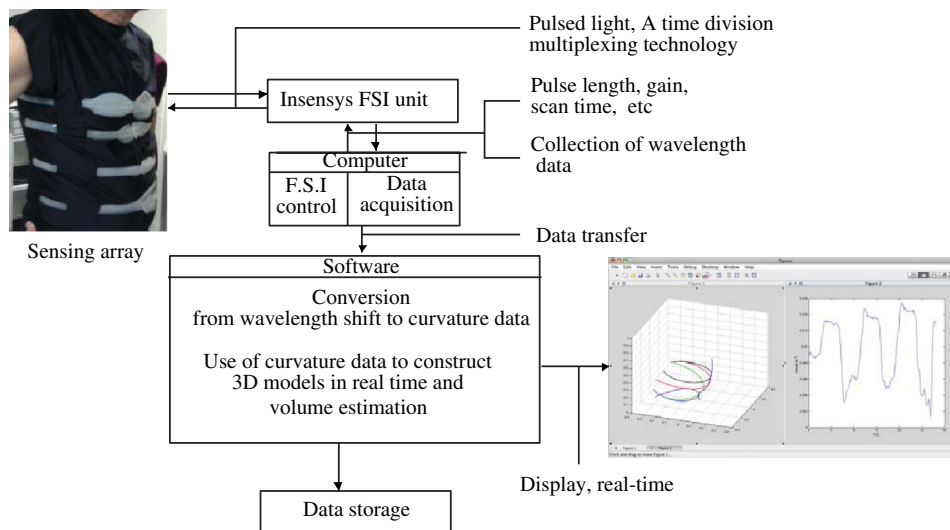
Pulsed light, A time division multiplexing technology

Insensys FSI unit

Pulse length, gain, scan time, etc

Collection of wavelength data

Computer

F.S.I control

Data acquisition

Sensing array

Data transfer

Software

Conversion from wavelength shift to curvature data

Use of curvature data to construct 3D models in real time and volume estimation

Display, real-time

Data storage